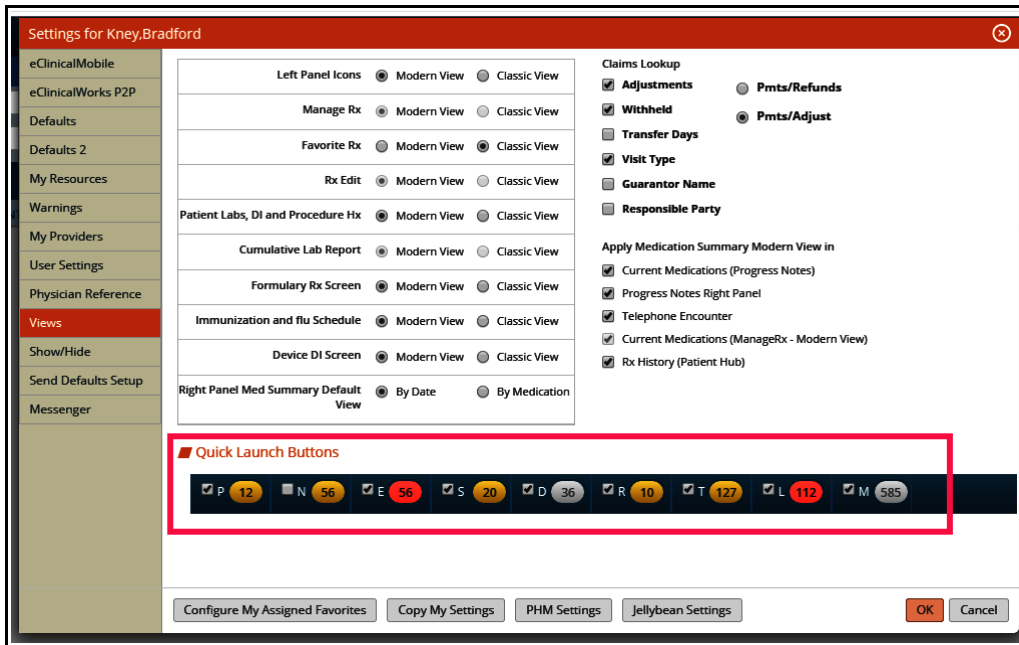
Settings for Kney,Bradford

eClinicalMobile
eClinicalWorks P2P
Defaults
Defaults 2
My Resources
Warnings
My Providers
User Settings
Physician Reference
Views
Show/Hide
Send Defaults Setup
Messenger

| | | |
|---|---|---|
| Left Panel Icons | Modern View | Classic View |
| Manage Rx | Modern View | Classic View |
| Favorite Rx | Modern View | Classic View |
| Rx Edit | Modern View | Classic View |
| Patient Labs, DI and Procedure Hx | Modern View | Classic View |
| Cumulative Lab Report | Modern View | Classic View |
| Formulary Rx Screen | Modern View | Classic View |
| Immunization and flu Schedule | Modern View | Classic View |
| Device DI Screen | Modern View | Classic View |
| Right Panel Med Summary Default View | By Date | By Medication |

Claims Lookup
Adjustments
Withheld
Transfer Days
Visit Type
Guarantor Name
Responsible Party
Pmts/Refunds
Pmts/Adjust

Apply Medication Summary Modern View in
Current Medications (Progress Notes)
Progress Notes Right Panel
Telephone Encounter
Current Medications (ManageRx - Modern View)
Rx History (Patient Hub)

Quick Launch Buttons
P 12 N 56 E 56 S 20 D 36 R 10 T 127 L 112 M 585

Configure My Assigned Favorites Copy My Settings PHM Settings Jellybean Settings OK Cancel